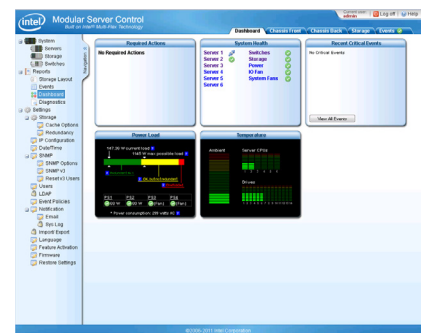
intel Modular Server Control
Built on Intel® Multi-Flex Technology

Current user: admin
Log off
Help

Dashboard
Chassis Front
Chassis Back
Storage
Events

System
Servers
Storage
Switches
Reports
Storage Layout
Events
Dashboard
Diagnostics
Settings
Storage
Cache Options
Redundancy
IP Configuration
Date/Time
SNMP
SNMP Options
SNMP V3
Reset V3 Users
Users
LDAP
Event Policies
Notification
Email
Sys-Log
Import Export
Language
Feature Activation
Firmware
Restore Settings

Navigation

Required Actions
No Required Actions

System Health
Server 1
Server 2
Server 3
Server 4
Server 5
Server 6
Switches
Storage
Power
IO Fan
System Fans

Recent Critical Events
No Critical Events
View All Events

Power Load
147.96 W current load
1141 W max possible load
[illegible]
PS1
PS2
PS3
PS4
* Power consumption: 299 watts

Temperature
Ambient
Server CPUs
Drives

©2006-2011 Intel Corporation